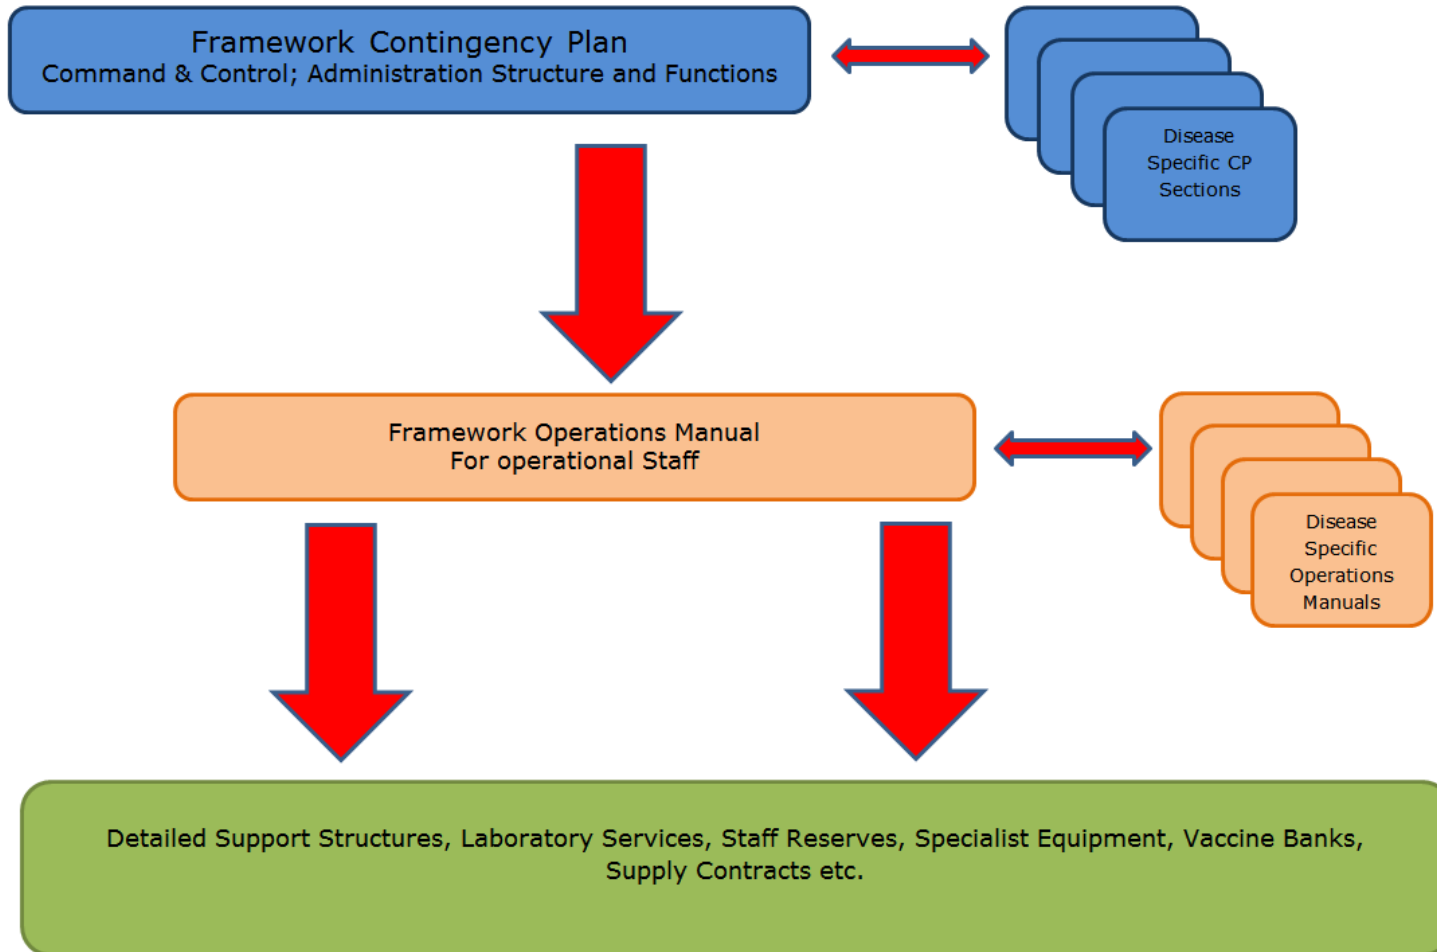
Framework Contingency Plan
Command & Control; Administration Structure and Functions

Disease Specific CP Sections

Framework Operations Manual
For operational Staff

Disease Specific Operations Manuals

Detailed Support Structures, Laboratory Services, Staff Reserves, Specialist Equipment, Vaccine Banks, Supply Contracts etc.